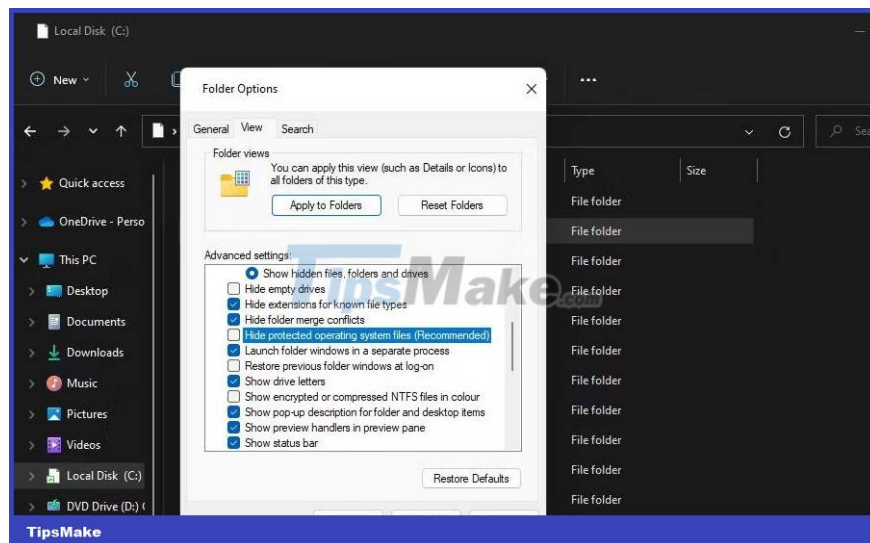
Local Disk (C:)

New

Quick access
OneDrive - Perso
This PC
Desktop
Documents
Downloads
Music
Pictures
Videos
Local Disk (C:)
DVD Drive (D:)

Type
Size
File folder
File folder
File folder
File folder
File folder
File folder
File folder
File folder
File folder
File folder
File folder
File folder

Folder Options

General View Search

Folder views
You can apply this view (such as Details or Icons) to all folders of this type.
Apply to Folders
Reset Folders

Advanced settings:
Show hidden files, folders and drives
Hide empty drives
Hide extensions for known file types
Hide folder merge conflicts
Hide protected operating system files (Recommended)
Launch folder windows in a separate process
Restore previous folder windows at log-on
Show drive letters
Show encrypted or compressed NTFS files in colour
Show pop-up description for folder and desktop items
Show preview handlers in preview pane
Show status bar

Restore Defaults

TipsMake.com

TipsMake